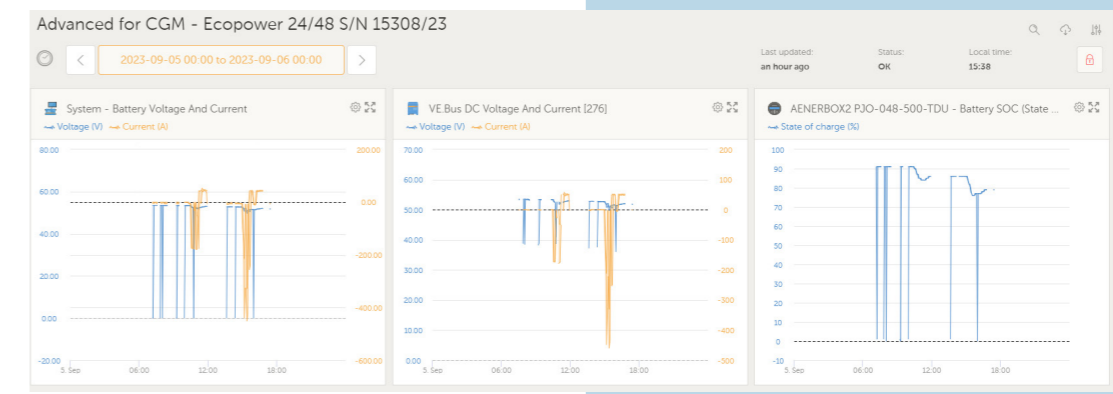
Advanced for CGM - Ecopower 24/48 S/N 15308/23

2023-09-05 00:00 to 2023-09-06 00:00

Last updated:
an hour ago

Status:
OK

Local time:
15:38

System - Battery Voltage And Current
Voltage (V) Current (A)

80.00
60.00
40.00
20.00
0.00
-20.00

200.00
0.00
-200.00
-400.00
-600.00

5. Sep 06:00 12:00 18:00

VE.Bus DC Voltage And Current [276]
Voltage (V) Current (A)

70.00
60.00
50.00
40.00
30.00
20.00
10.00
0.00

200
100
0
-100
-200
-300
-400
-500

5. Sep 06:00 12:00 18:00

AENERBOX2 PJO-048-500-TDU - Battery SOC (State
State of charge (%)

100
90
80
70
60
50
40
30
20
10
0
-10

5. Sep 06:00 12:00 18:00